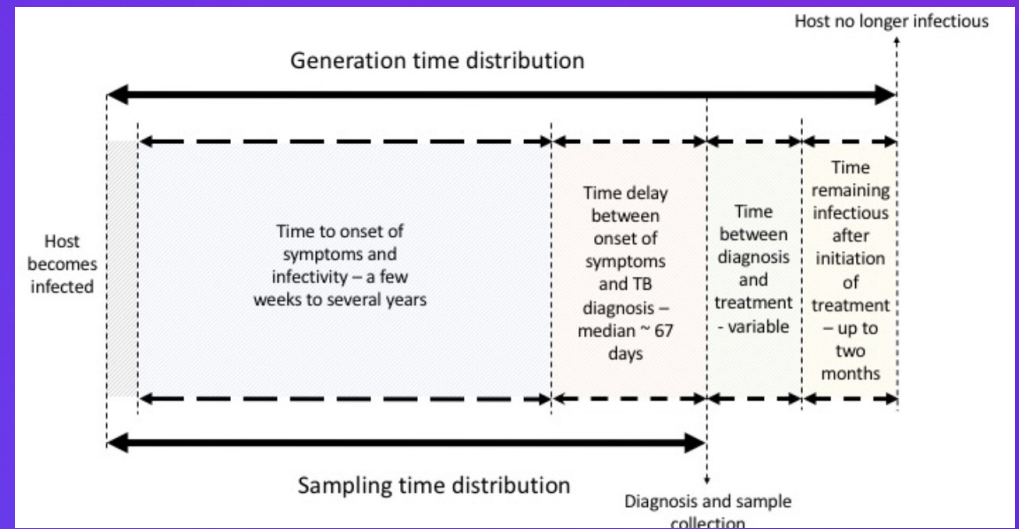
Host no longer infectious

Generation time distribution

Host becomes infected

Time to onset of symptoms and infectivity – a few weeks to several years

Time delay between onset of symptoms and TB diagnosis – median ~ 67 days

Time between diagnosis and treatment - variable

Time remaining infectious after initiation of treatment – up to two months

Sampling time distribution

Diagnosis and sample collection